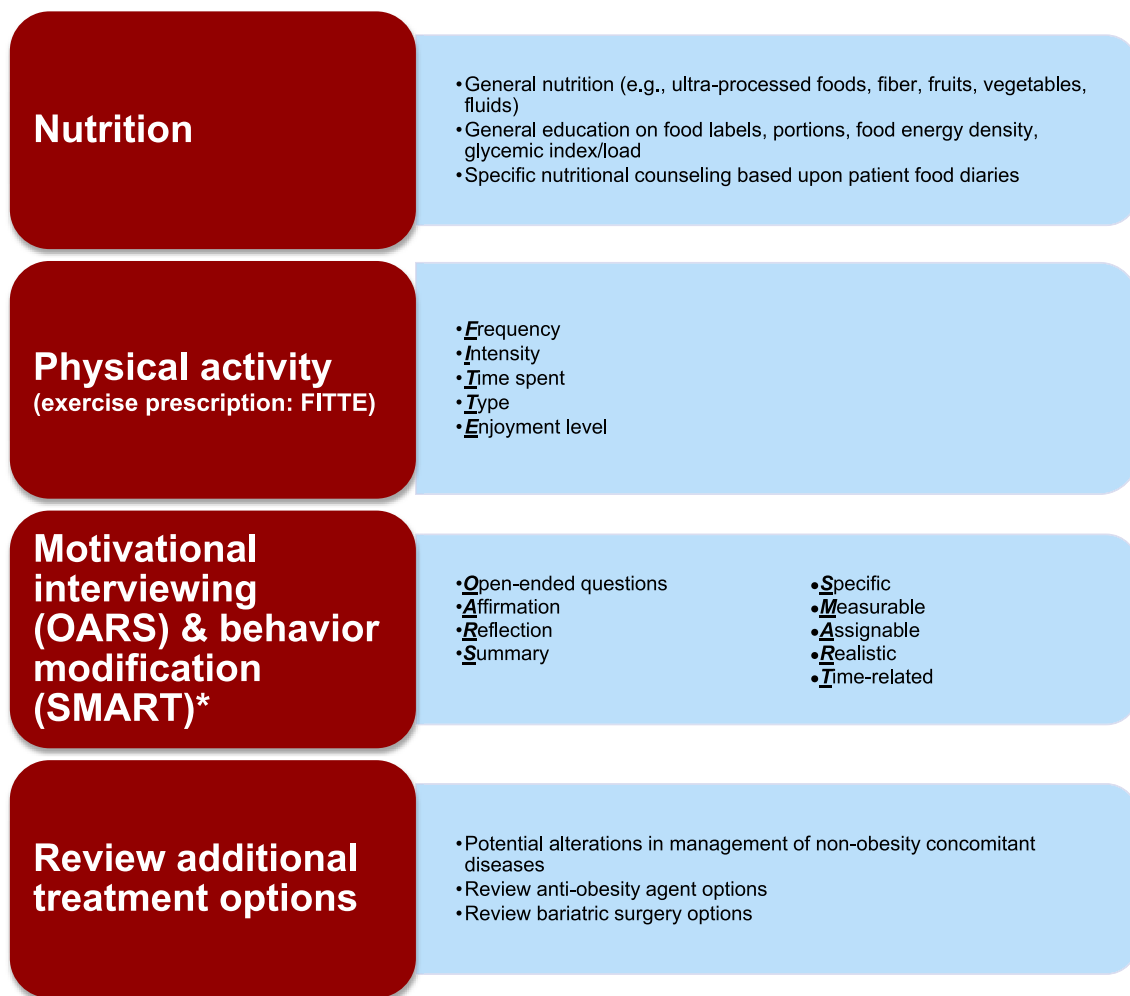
Nutrition

• General nutrition (e.g., ultra-processed foods, fiber, fruits, vegetables, fluids)
• General education on food labels, portions, food energy density, glycemic index/load
• Specific nutritional counseling based upon patient food diaries

Physical activity
(exercise prescription: FITTE)

• Frequency
• Intensity
• Time spent
• Type
• Enjoyment level

Motivational interviewing (OARS) & behavior modification (SMART)*

• Open-ended questions
• Affirmation
• Reflection
• Summary

• Specific
• Measurable
• Assignable
• Realistic
• Time-related

Review additional treatment options

• Potential alterations in management of non-obesity concomitant diseases
• Review anti-obesity agent options
• Review bariatric surgery options